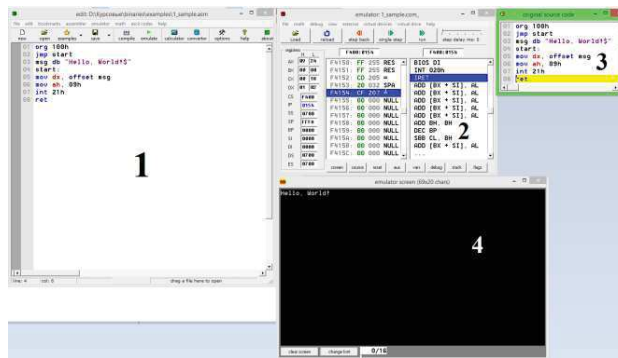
edit: D:\Emu8086\examples\1_sample.asm

file edit bookmarks assembler emulator math ascii codes help

new open examples save compile emulate calculator convertor options help

01 org 100h
02 jmp start
03 msg db "Hello, World!$"
04 start:
05 mov dx, offset msg
06 mov ah, 09h
07 int 21h
08 ret

1

line: 4 col: 5 drag a file here to open

emulator: 1_sample.com

file math debug view external virtual devices virtual drive help

Load reload step back single step run step delay ms: 0

registers

F400:0154 F400:0154

| | H | L |
|---|---|---|
| AX | 00 | 24 |
| BX | 00 | 00 |
| CX | 00 | 1B |
| DX | 01 | 02 |
| CS | F400 | |
| IP | 0154 | |
| SS | 0700 | |
| SP | FFFA | |
| BP | 0000 | |
| SI | 0000 | |
| DI | 0000 | |
| DS | 0700 | |
| ES | 0700 | |

F4150: FF 255 RES
F4151: FF 255 RES
F4152: CD 205 =
F4153: 20 032 SPA
F4154: CF 207 ±
F4155: 00 000 NULL
F4156: 00 000 NULL
F4157: 00 000 NULL
F4158: 00 000 NULL
F4159: 00 000 NULL
F415A: 00 000 NULL
F415B: 00 000 NULL
F415C: 00 000 NULL

BIOS DI
INT 020h
IRET
ADD [BX + SI], AL
ADD [BX + SI], AL
ADD [BX + SI], AL
ADD [BX + SI], AL
ADD BH, BH
DEC BP
SBB CL, BH
ADD [BX + SI], AL
ADD [BX + SI], AL
...

2

screen source reset aux vars debug stack flags

original source code

01 org 100h
02 jmp start
03 msg db "Hello, World!$"
04 start:
05 mov dx, offset msg
06 mov ah, 09h
07 int 21h
08 ret

3

emulator screen (80x25 chars)

Hello, World!

4

clear screen change font 0/16